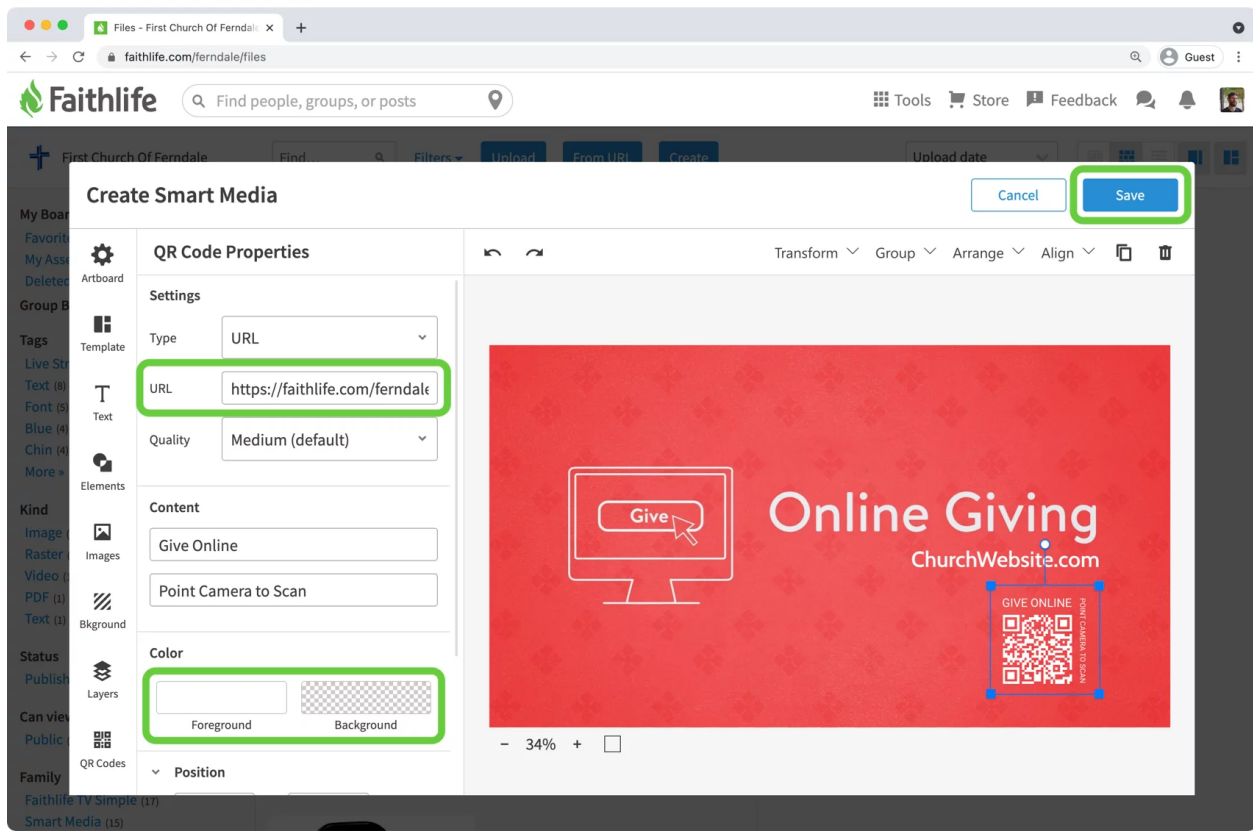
Files - First Church Of Ferndale ×  +

faithlife.com/ferndale/files

Guest

Faithlife  Find people, groups, or posts

Tools  Store  Feedback

First Church Of Ferndale  Find...  Filters  Upload  From URL  Create  Upload date

My Boar
Favorit
My Ass
Delete
Group B
Tags
Live Str
Text (8)
Font (5)
Blue (4)
Chin (4)
More »
Kind
Image
Raster
Video
PDF (1)
Text (1)
Status
Publish
Can vie
Public
Family
Faithlife TV Simple (17)
Smart Media (15)

Create Smart Media

Cancel  Save

Artboard
Template
Text
Elements
Images
Bkground
Layers
QR Codes

QR Code Properties

Settings

Type  URL

URL  https://faithlife.com/ferndale

Quality  Medium (default)

Content

Give Online

Point Camera to Scan

Color

Foreground  Background

Position

Transform  Group  Arrange  Align

Give

Online Giving

ChurchWebsite.com

GIVE ONLINE

POINT CAMERA TO SCAN

− 34% +